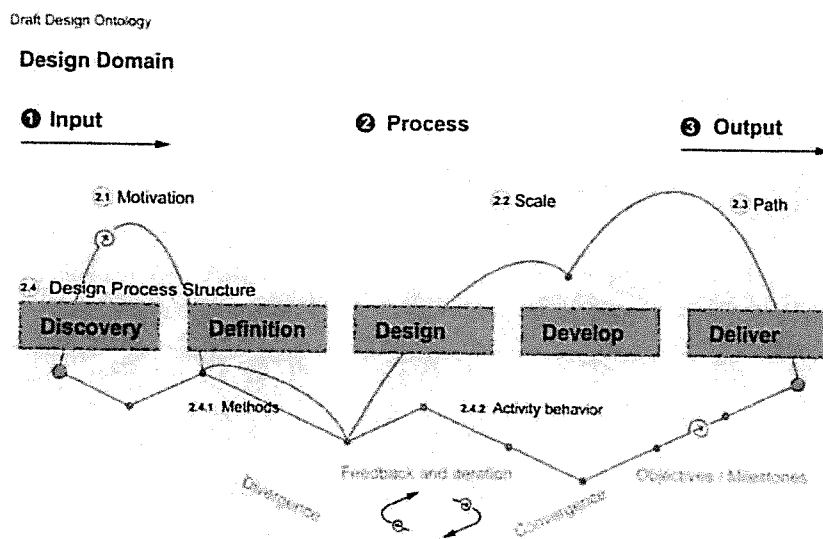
Draft Design Ontology

Design Domain

❶ Input

❷ Process

❸ Output

2.1 Motivation

2.2 Scale

2.3 Path

2.4 Design Process Structure

Discovery

Definition

Design

Develop

Deliver

2.4.1 Methods

2.4.2 Activity behavior

Divergence

Feedback and iteration

Convergence

Objectives / Milestones